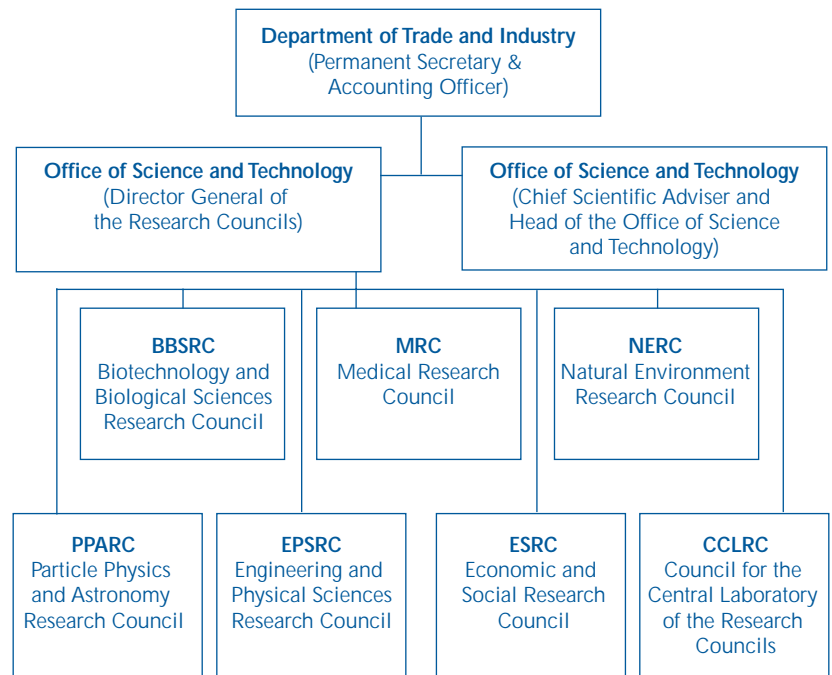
Department of Trade and Industry
(Permanent Secretary & Accounting Officer)

Office of Science and Technology
(Director General of the Research Councils)

Office of Science and Technology
(Chief Scientific Adviser and Head of the Office of Science and Technology)

BBSRC
Biotechnology and Biological Sciences Research Council

MRC
Medical Research Council

NERC
Natural Environment Research Council

PPARC
Particle Physics and Astronomy Research Council

EPSRC
Engineering and Physical Sciences Research Council

ESRC
Economic and Social Research Council

CCLRC
Council for the Central Laboratory of the Research Councils